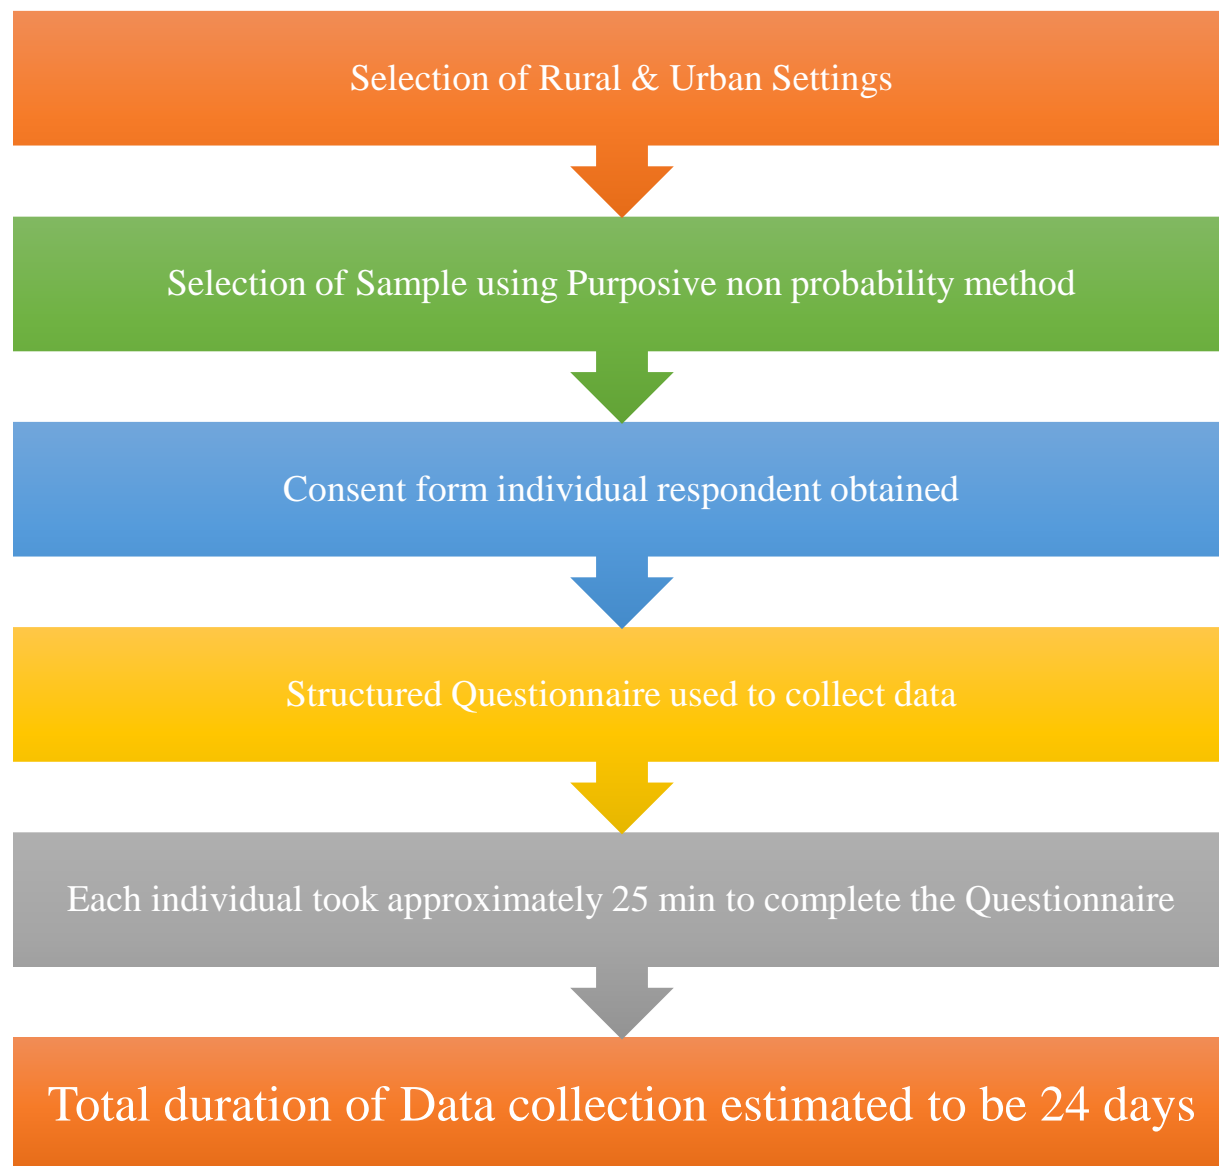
Selection of Rural & Urban Settings

Selection of Sample using Purposive non probability method

Consent form individual respondent obtained

Structured Questionnaire used to collect data

Each individual took approximately 25 min to complete the Questionnaire

Total duration of Data collection estimated to be 24 days